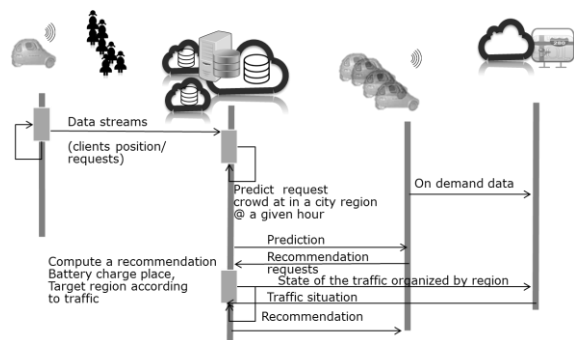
Data streams

(clients position/ requests)

Predict request crowd at in a city region @ a given hour

On demand data

Prediction

Recommendation requests

Compute a recommendation Battery charge place, Target region according to traffic

State of the traffic organized by region

Traffic situation

Recommendation